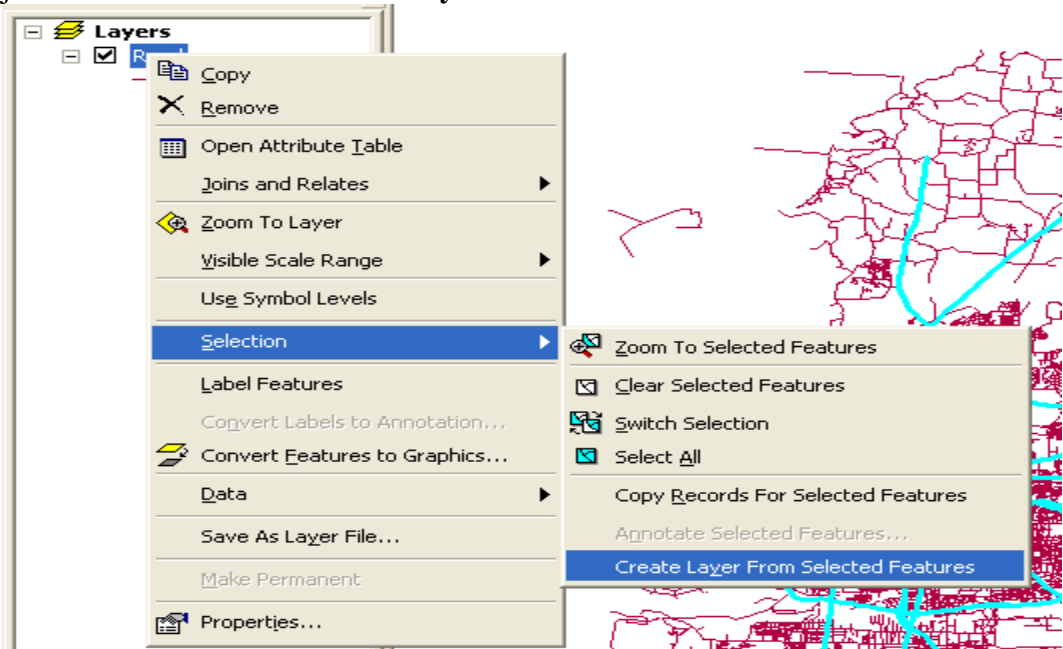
Layers
R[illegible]

Copy
Remove
Open Attribute Table
Joins and Relates
Zoom To Layer
Visible Scale Range
Use Symbol Levels
Selection
Label Features
Convert Labels to Annotation...
Convert Features to Graphics...
Data
Save As Layer File...
Make Permanent
Properties...

Zoom To Selected Features
Clear Selected Features
Switch Selection
Select All
Copy Records For Selected Features
Annotate Selected Features...
Create Layer From Selected Features